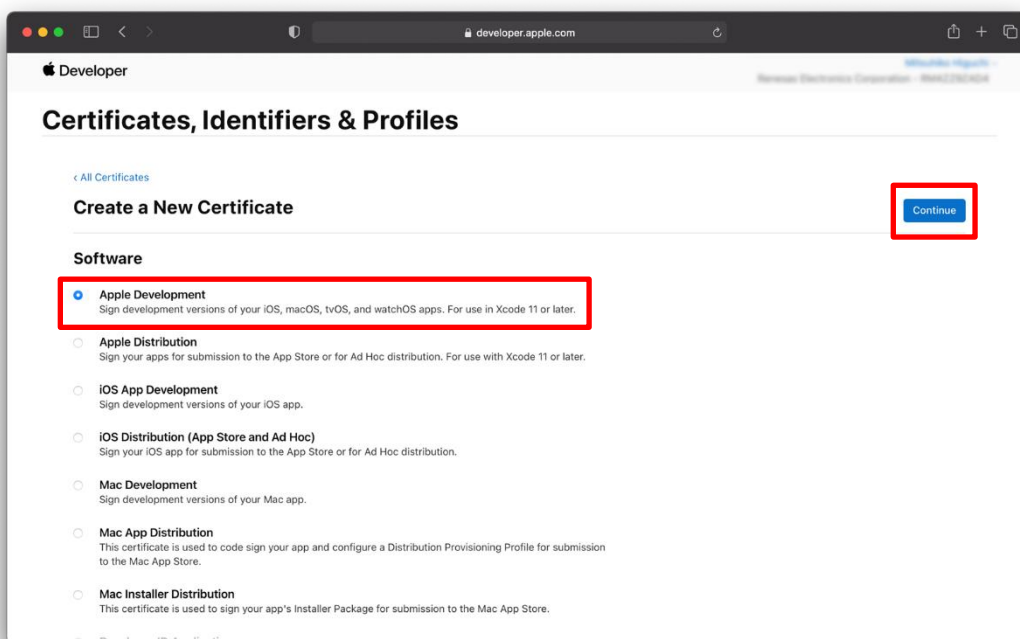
developer.apple.com

Developer

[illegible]
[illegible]

Certificates, Identifiers & Profiles

‹ All Certificates

Create a New Certificate

Continue

Software

Apple Development
Sign development versions of your iOS, macOS, tvOS, and watchOS apps. For use in Xcode 11 or later.

Apple Distribution
Sign your apps for submission to the App Store or for Ad Hoc distribution. For use with Xcode 11 or later.

iOS App Development
Sign development versions of your iOS app.

iOS Distribution (App Store and Ad Hoc)
Sign your iOS app for submission to the App Store or for Ad Hoc distribution.

Mac Development
Sign development versions of your Mac app.

Mac App Distribution
This certificate is used to code sign your app and configure a Distribution Provisioning Profile for submission to the Mac App Store.

Mac Installer Distribution
This certificate is used to sign your app's Installer Package for submission to the Mac App Store.

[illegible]